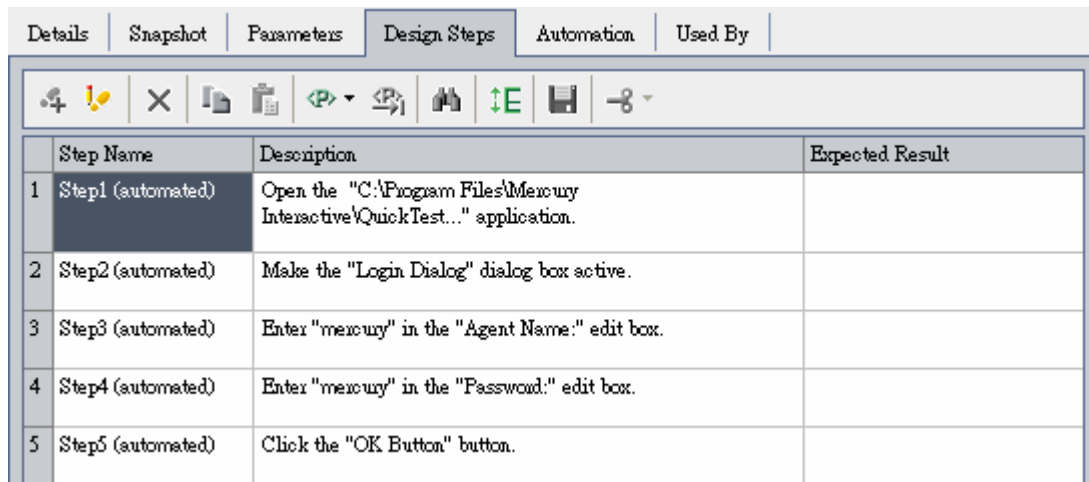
Details | Snapshot | Parameters | Design Steps | Automation | Used By

| | Step Name | Description | Expected Result |
|---|---|---|---|
| 1 | Step1 (automated) | Open the "C:\Program Files\Mercury Interactive\QuickTest..." application. | |
| 2 | Step2 (automated) | Make the "Login Dialog" dialog box active. | |
| 3 | Step3 (automated) | Enter "mercury" in the "Agent Name:" edit box. | |
| 4 | Step4 (automated) | Enter "mercury" in the "Password:" edit box. | |
| 5 | Step5 (automated) | Click the "OK Button" button. | |